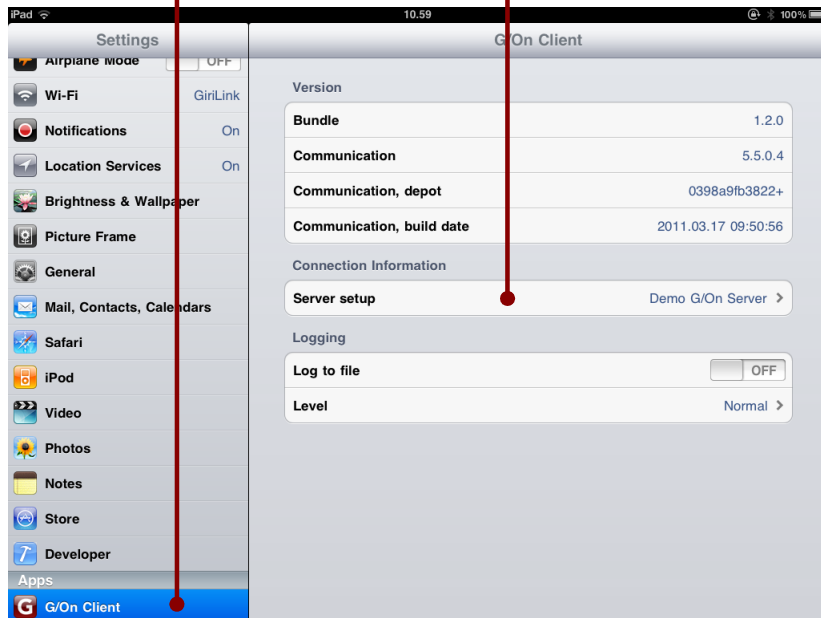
iPad
10.59
100%

Settings
Airplane Mode OFF
Wi-Fi GiriLink
Notifications On
Location Services On
Brightness & Wallpaper
Picture Frame
General
Mail, Contacts, Calendars
Safari
iPod
Video
Photos
Notes
Store
Developer
Apps
G/On Client

G/On Client

Version

| Bundle | 1.2.0 |
|---|---|
| Communication | 5.5.0.4 |
| Communication, depot | 0398a9fb3822+ |
| Communication, build date | 2011.03.17 09:50:56 |

Connection Information

| Server setup | Demo G/On Server |
|---|---|

Logging

| Log to file | OFF |
|---|---|
| Level | Normal |